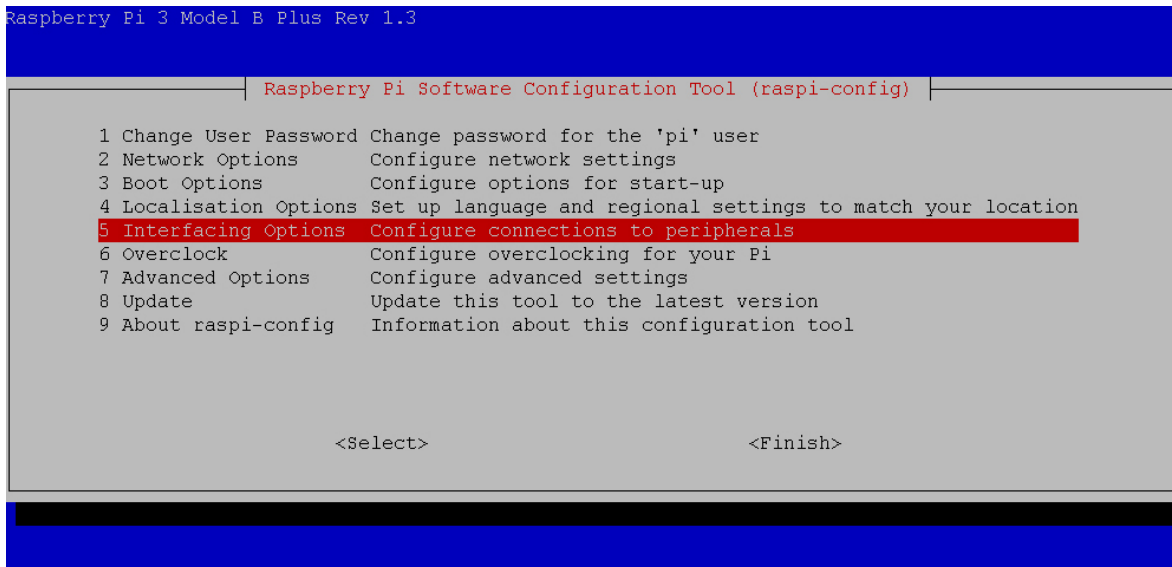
Raspberry Pi 3 Model B Plus Rev 1.3

Raspberry Pi Software Configuration Tool (raspi-config)

| | |
|---|---|
| 1 Change User Password | Change password for the 'pi' user |
| 2 Network Options | Configure network settings |
| 3 Boot Options | Configure options for start-up |
| 4 Localisation Options | Set up language and regional settings to match your location |
| 5 Interfacing Options | Configure connections to peripherals |
| 6 Overclock | Configure overclocking for your Pi |
| 7 Advanced Options | Configure advanced settings |
| 8 Update | Update this tool to the latest version |
| 9 About raspi-config | Information about this configuration tool |

<Select>

<Finish>